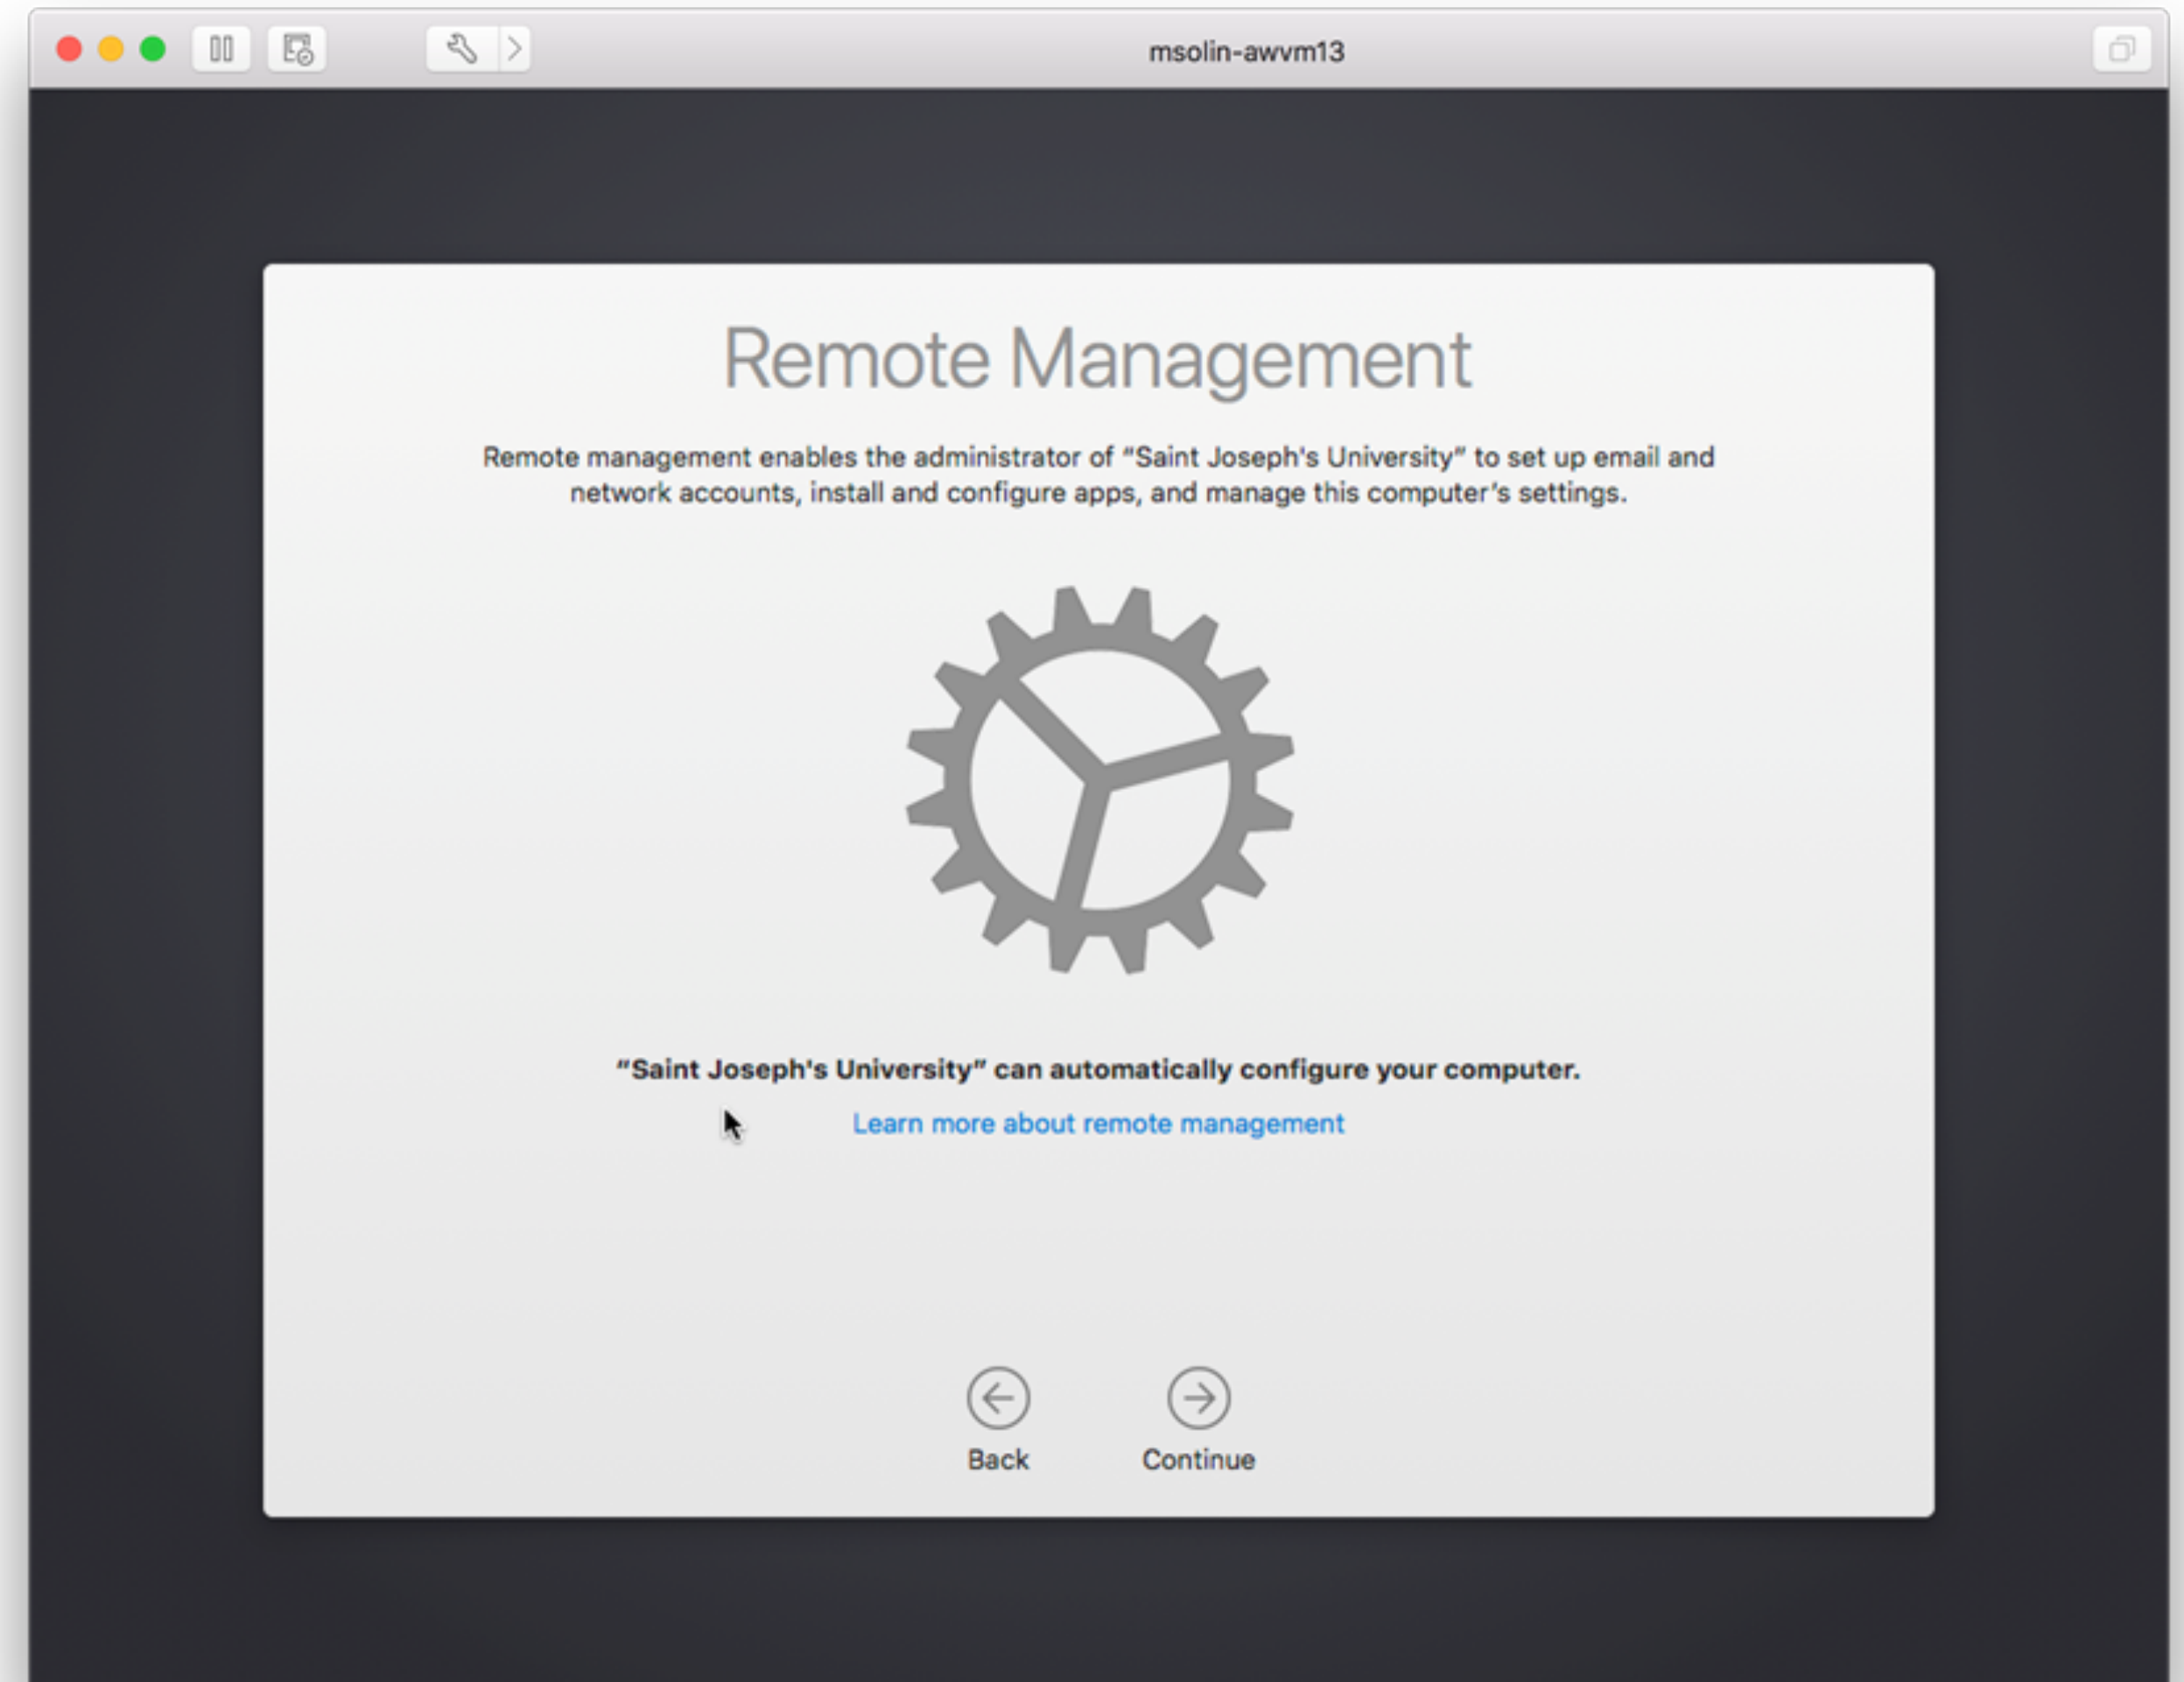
msolin-awvm13

Remote Management

Remote management enables the administrator of “Saint Joseph's University” to set up email and network accounts, install and configure apps, and manage this computer’s settings.

“Saint Joseph's University” can automatically configure your computer.

Learn more about remote management

Back

Continue